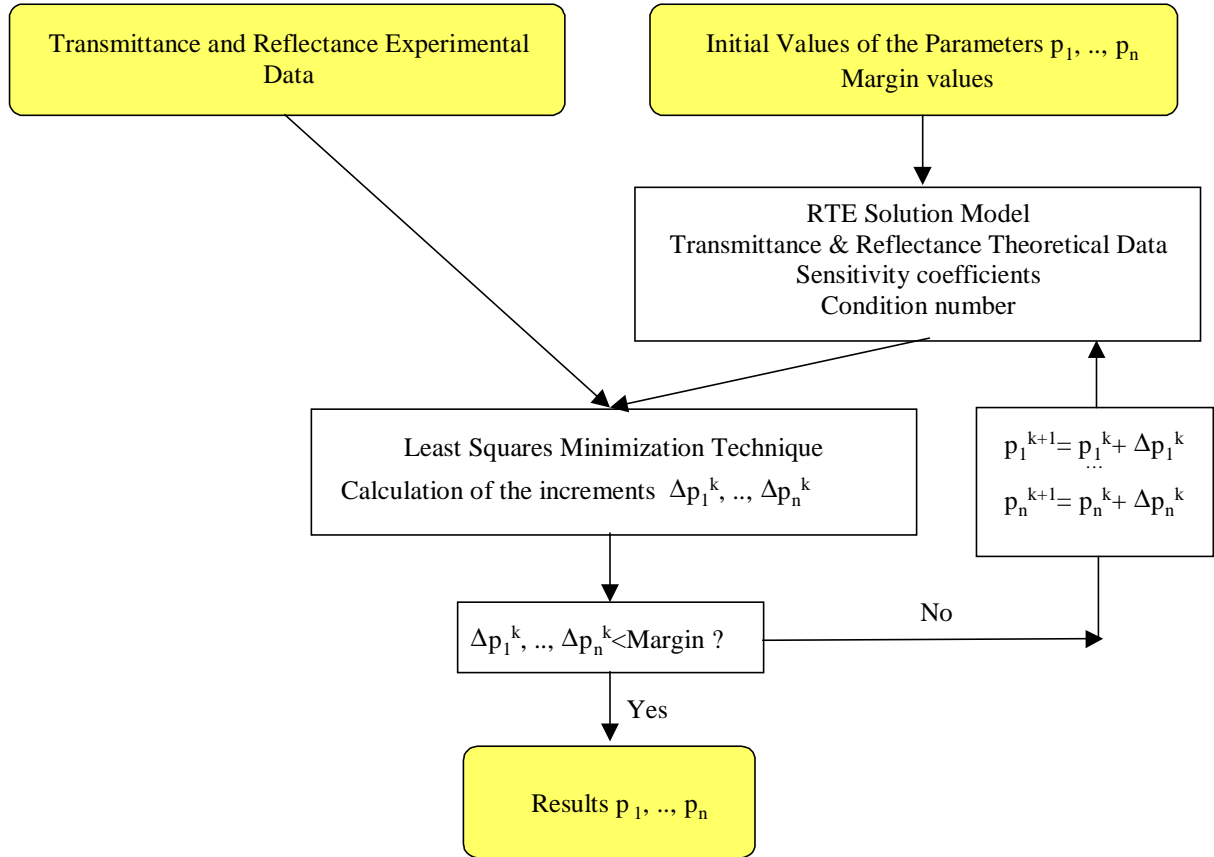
Transmittance and Reflectance Experimental Data

Initial Values of the Parameters $p_1$, .., $p_n$
Margin values

RTE Solution Model
Transmittance & Reflectance Theoretical Data
Sensitivity coefficients
Condition number

Least Squares Minimization Technique
Calculation of the increments $\Delta p_1^k$, .., $\Delta p_n^k$

$p_1^{k+1} = p_1^k + \Delta p_1^k$
...
$p_n^{k+1} = p_n^k + \Delta p_n^k$

$\Delta p_1^k$, .., $\Delta p_n^k$<Margin ?

No

Yes

Results $p_1$, .., $p_n$